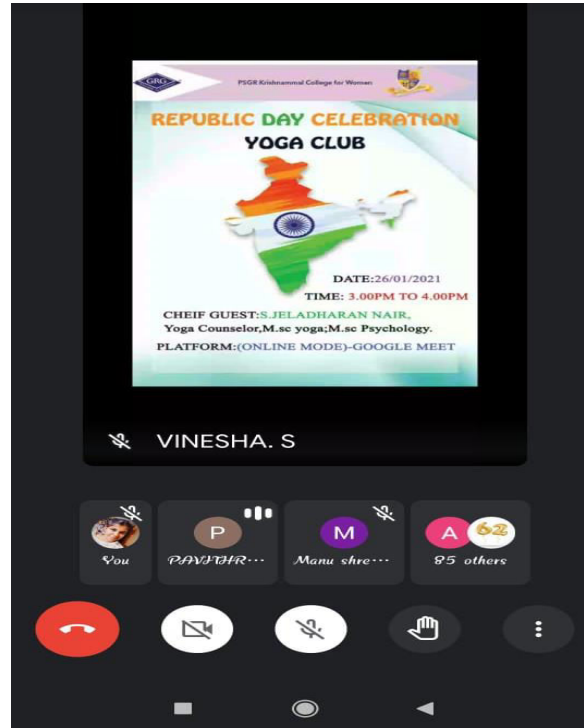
GRG

PSGR Krishnammal College for Women

REPUBLIC DAY CELEBRATION

YOGA CLUB

DATE:26/01/2021

TIME: 3.00PM TO 4.00PM

CHEIF GUEST:S.JELADHARAN NAIR, Yoga Counselor,M.sc yoga;M.sc Psychology.

PLATFORM:(ONLINE MODE)-GOOGLE MEET

VINESHA. S

You

P

PAVITHR···

M

Manu shre···

A

62

85 others